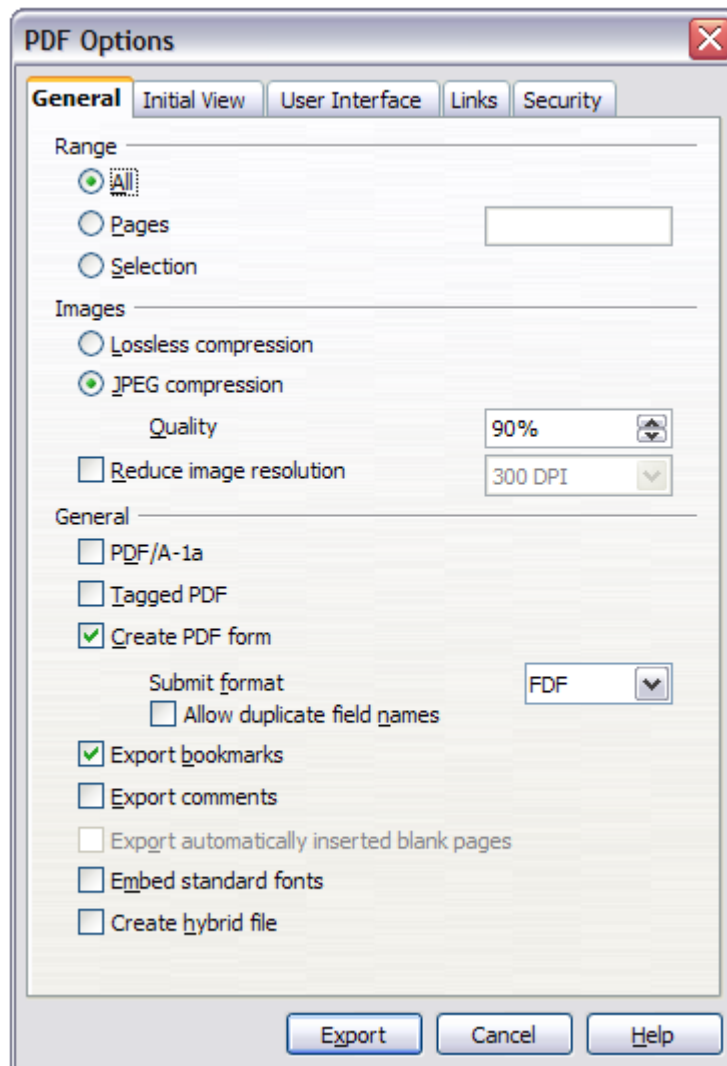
PDF Options

General | Initial View | User Interface | Links | Security

Range
All
Pages
Selection

Images
Lossless compression
JPEG compression
Quality 90%
Reduce image resolution 300 DPI

General
PDF/A-1a
Tagged PDF
Create PDF form
Submit format FDF
Allow duplicate field names
Export bookmarks
Export comments
Export automatically inserted blank pages
Embed standard fonts
Create hybrid file

Export Cancel Help